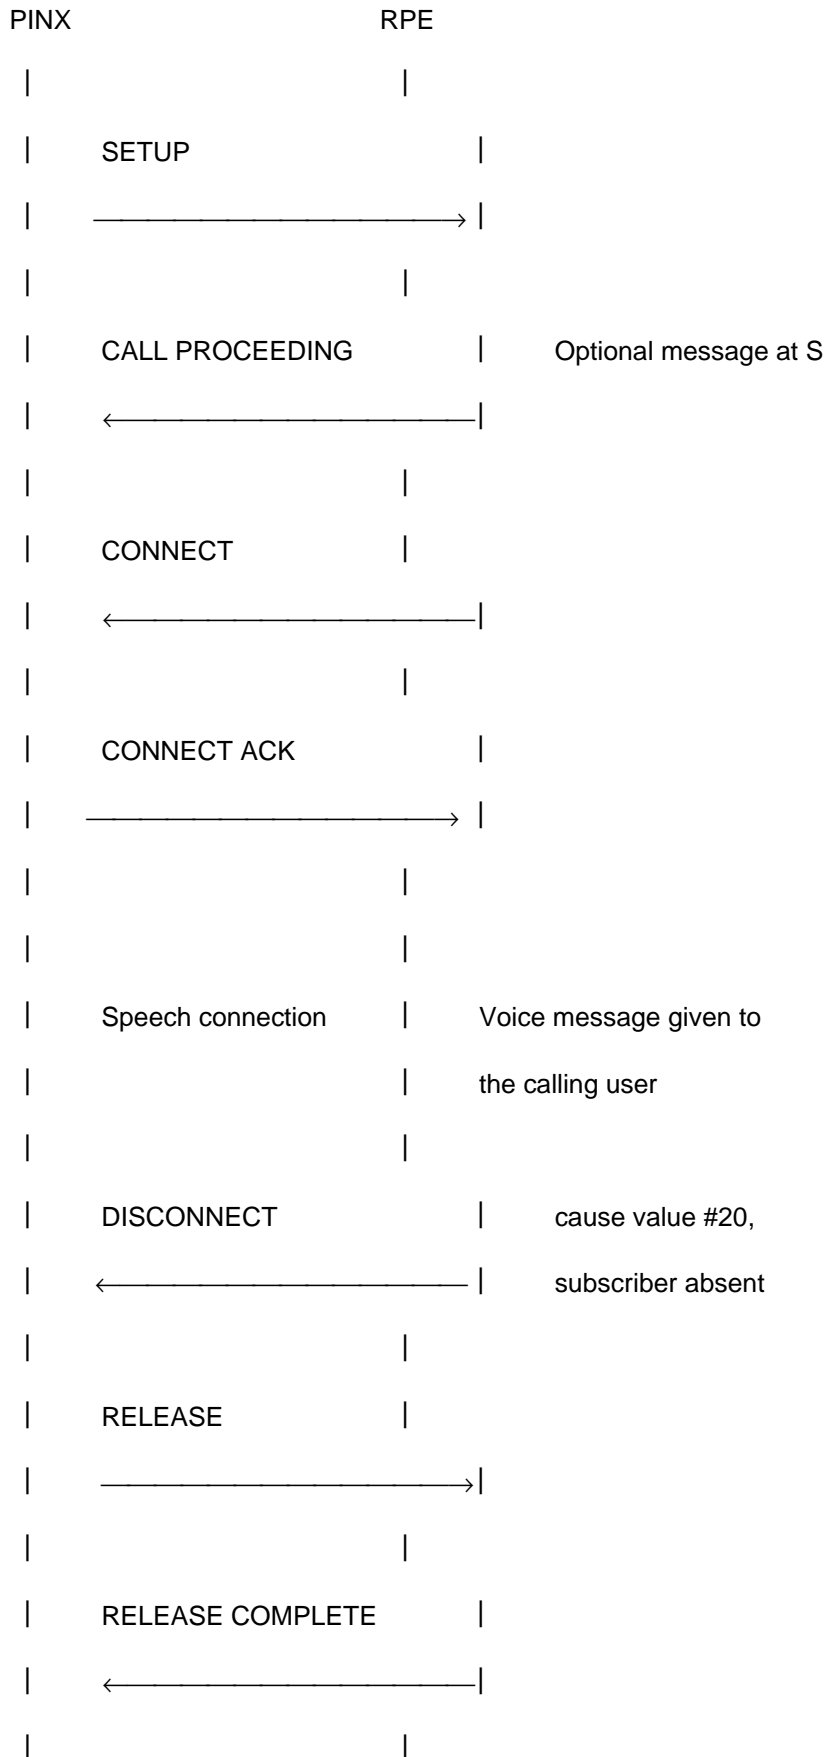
PINX RPE

SETUP

CALL PROCEEDING Optional message at S

CONNECT

CONNECT ACK

Speech connection Voice message given to the calling user

DISCONNECT cause value #20, subscriber absent

RELEASE

RELEASE COMPLETE